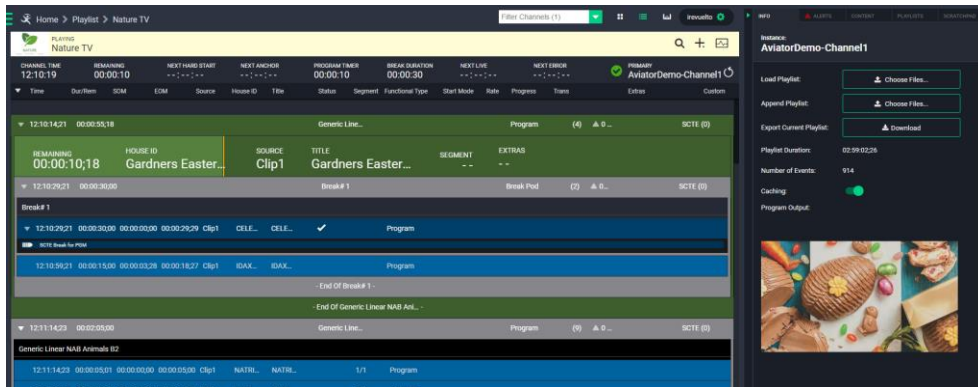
Home > Playlist > Nature TV

Filter Channels (1)

irevuelto

INFO ALERTS CONTENT PLAYLISTS SOMETHING

PLAYING
Nature TV

CHANNEL TIME 12:10:19
REMAINING 00:00:10
NEXT HARD START --:--:--
NEXT ANCHOR --:--:--
PROGRAM TIMER 00:00:10
BREAK DURATION 00:00:30
NEXT LIVE --:--:--
NEXT ERROR --:--:--
PRIMARY AviatorDemo-Channel1

Time Dur/Rem SOM EOM Source House ID Title Status Segment Functional Type Start Mode Rate Progress Trans Extras Custom

12:10:14;21 00:00:55;18 Generic Line... Program (4) 0... SCTE (0)

REMAINING 00:00:10;18
HOUSE ID Gardners Easter...
SOURCE Clip1
TITLE Gardners Easter...
SEGMENT -- --
EXTRAS - -

12:10:29;21 00:00:30;00 Break# 1 Break Pod (2) 0... SCTE (0)

Break# 1

12:10:29;21 00:00:30;00 00:00:00;00 00:00:29;29 Clip1 CELE... CELE... ✓ Program

SCTE Break for POM

12:10:59;21 00:00:15;00 00:00:03;28 00:00:18;27 Clip1 IDAX... IDAX... Program

- End Of Break# 1 -

- End Of Generic Linear NAB Ani... -

12:11:14;23 00:02:05;00 Generic Line... Program (9) 0... SCTE (0)

Generic Linear NAB Animals 82

12:11:14;23 00:00:05;01 00:00:00;00 00:00:05;00 Clip1 NATRI... NATRI... 1/1 Program

Instance:
AviatorDemo-Channel1

Load Playlist: Choose Files...
Append Playlist: Choose Files...
Export Current Playlist: Download
Playlist Duration: 02:59:02;26
Number of Events: 914
Caching:
Program Output: